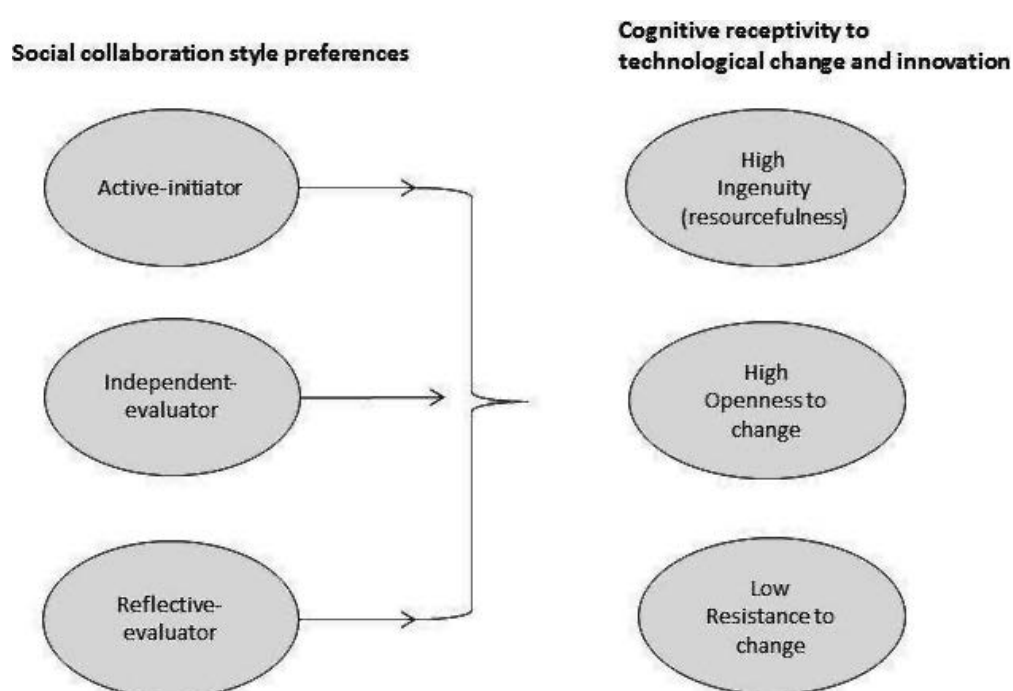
Social collaboration style preferences

Cognitive receptivity to technological change and innovation

Active-initiator

Independent-evaluator

Reflective-evaluator

High Ingenuity (resourcefulness)

High Openness to change

Low Resistance to change